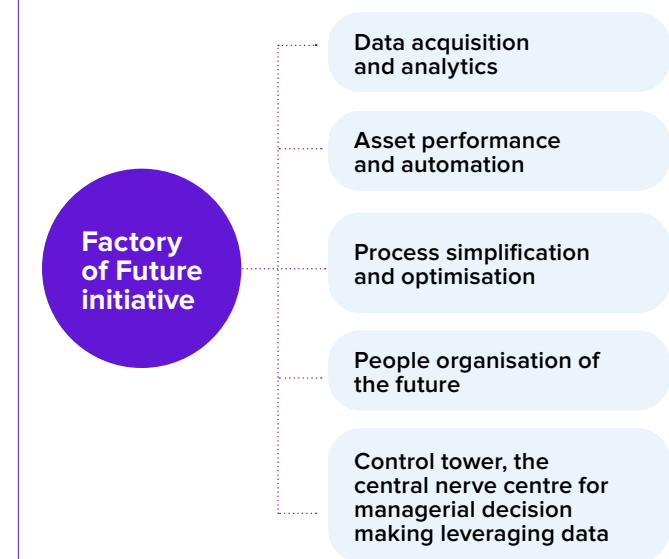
Factory of Future initiative

Data acquisition and analytics

Asset performance and automation

Process simplification and optimisation

People organisation of the future

Control tower, the central nerve centre for managerial decision making leveraging data